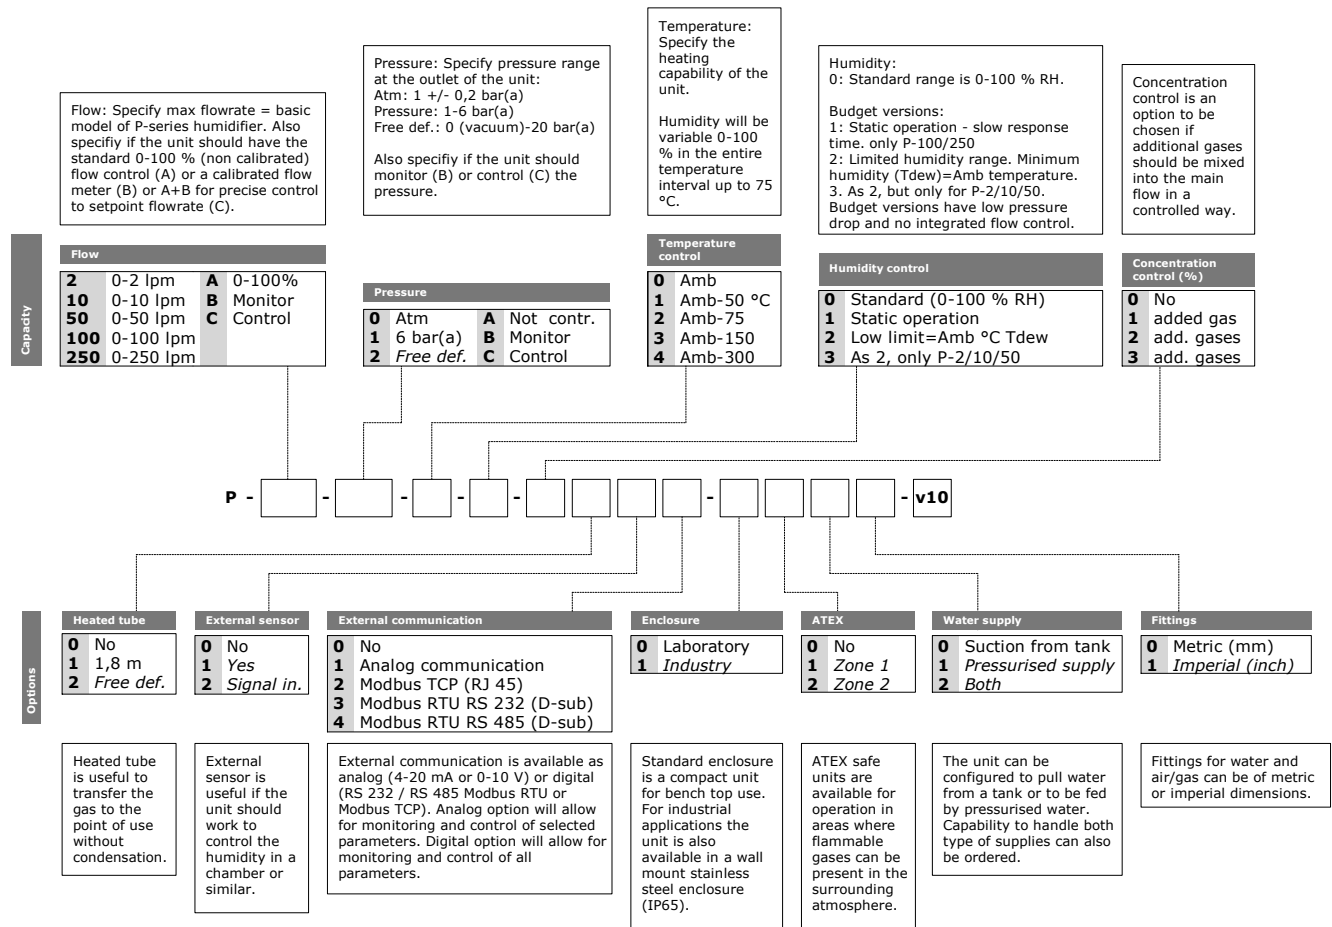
Flow: Specify max flowrate = basic model of P-series humidifier. Also specifiy if the unit should have the standard 0-100 % (non calibrated) flow control (A) or a calibrated flow meter (B) or A+B for precise control to setpoint flowrate (C).

Pressure: Specify pressure range at the outlet of the unit:
Atm: 1 +/- 0,2 bar(a)
Pressure: 1-6 bar(a)
Free def.: 0 (vacuum)-20 bar(a)

Also specifiy if the unit should monitor (B) or control (C) the pressure.

Temperature: Specify the heating capability of the unit.

Humidity will be variable 0-100 % in the entire temperature interval up to 75 °C.

Humidity:
0: Standard range is 0-100 % RH.

Budget versions:
1: Static operation - slow response time. only P-100/250
2: Limited humidity range. Minimum humidity (Tdew)=Amb temperature.
3. As 2, but only for P-2/10/50.
Budget versions have low pressure drop and no integrated flow control.

Concentration control is an option to be chosen if additional gases should be mixed into the main flow in a controlled way.

Capacity

Flow
| | | | |
|---|---|---|---|
| 2 | 0-2 lpm | A | 0-100% |
| 10 | 0-10 lpm | B | Monitor |
| 50 | 0-50 lpm | C | Control |
| 100 | 0-100 lpm | | |
| 250 | 0-250 lpm | | |

Pressure
| | | | |
|---|---|---|---|
| 0 | Atm | A | Not contr. |
| 1 | 6 bar(a) | B | Monitor |
| 2 | *Free def.* | C | Control |

Temperature control
| | |
|---|---|
| 0 | Amb |
| 1 | Amb-50 °C |
| 2 | Amb-75 |
| 3 | Amb-150 |
| 4 | Amb-300 |

Humidity control
| | |
|---|---|
| 0 | Standard (0-100 % RH) |
| 1 | Static operation |
| 2 | Low limit=Amb °C Tdew |
| 3 | As 2, only P-2/10/50 |

Concentration control (%)
| | |
|---|---|
| 0 | No |
| 1 | added gas |
| 2 | add. gases |
| 3 | add. gases |

P - [ ] - [ ] - [ ] - [ ] - [ ] [ ] [ ] [ ] - [ ] [ ] [ ] [ ] - v10

Options

Heated tube
| | |
|---|---|
| 0 | No |
| 1 | 1,8 m |
| 2 | *Free def.* |

External sensor
| | |
|---|---|
| 0 | No |
| 1 | *Yes* |
| 2 | *Signal in.* |

External communication
| | |
|---|---|
| 0 | No |
| 1 | Analog communication |
| 2 | Modbus TCP (RJ 45) |
| 3 | Modbus RTU RS 232 (D-sub) |
| 4 | Modbus RTU RS 485 (D-sub) |

Enclosure
| | |
|---|---|
| 0 | Laboratory |
| 1 | *Industry* |

ATEX
| | |
|---|---|
| 0 | No |
| 1 | *Zone 1* |
| 2 | *Zone 2* |

Water supply
| | |
|---|---|
| 0 | Suction from tank |
| 1 | *Pressurised supply* |
| 2 | *Both* |

Fittings
| | |
|---|---|
| 0 | Metric (mm) |
| 1 | *Imperial (inch)* |

Heated tube is useful to transfer the gas to the point of use without condensation.

External sensor is useful if the unit should work to control the humidity in a chamber or similar.

External communication is available as analog (4-20 mA or 0-10 V) or digital (RS 232 / RS 485 Modbus RTU or Modbus TCP). Analog option will allow for monitoring and control of selected parameters. Digital option will allow for monitoring and control of all parameters.

Standard enclosure is a compact unit for bench top use. For industrial applications the unit is also available in a wall mount stainless steel enclosure (IP65).

ATEX safe units are available for operation in areas where flammable gases can be present in the surrounding atmosphere.

The unit can be configured to pull water from a tank or to be fed by pressurised water. Capability to handle both type of supplies can also be ordered.

Fittings for water and air/gas can be of metric or imperial dimensions.